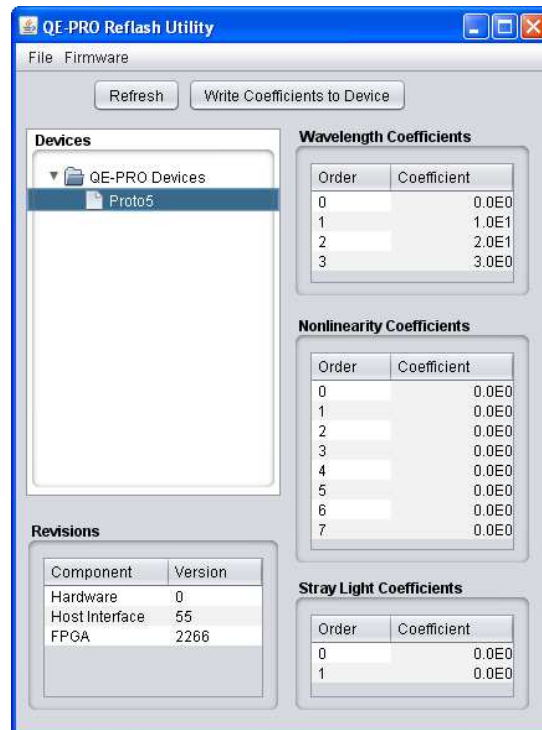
QE-PRO Reflash Utility

File Firmware

Refresh Write Coefficients to Device

Devices

QE-PRO Devices
Proto5

Wavelength Coefficients

| Order | Coefficient |
|---|---|
| 0 | 0.0E0 |
| 1 | 1.0E1 |
| 2 | 2.0E1 |
| 3 | 3.0E0 |

Nonlinearity Coefficients

| Order | Coefficient |
|---|---|
| 0 | 0.0E0 |
| 1 | 0.0E0 |
| 2 | 0.0E0 |
| 3 | 0.0E0 |
| 4 | 0.0E0 |
| 5 | 0.0E0 |
| 6 | 0.0E0 |
| 7 | 0.0E0 |

Revisions

| Component | Version |
|---|---|
| Hardware | 0 |
| Host Interface | 55 |
| FPGA | 2266 |

Stray Light Coefficients

| Order | Coefficient |
|---|---|
| 0 | 0.0E0 |
| 1 | 0.0E0 |